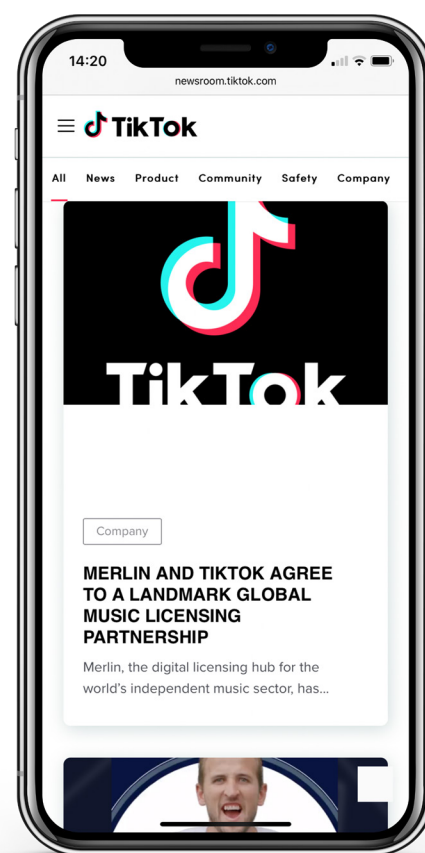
14:20

newsroom.tiktok.com

TikTok

All News Product Community Safety Company

TikTok

Company

MERLIN AND TIKTOK AGREE TO A LANDMARK GLOBAL MUSIC LICENSING PARTNERSHIP

Merlin, the digital licensing hub for the world's independent music sector, has...